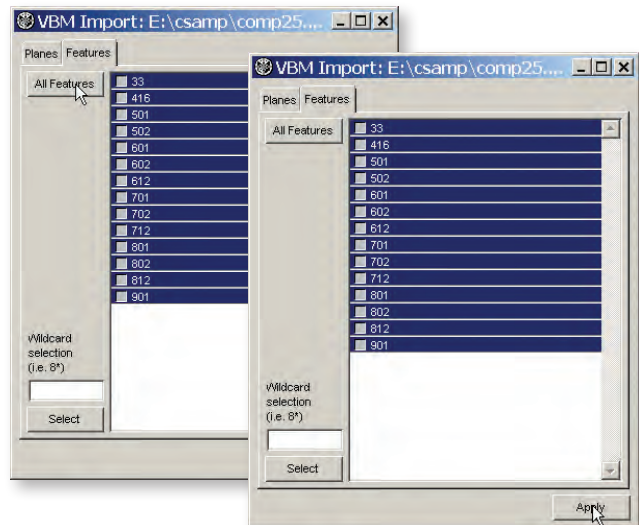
VBM Import: E:\csamp\comp25....

Planes Features

All Features

33
416
501
502
601
602
612
701
702
712
801
802
812
901

Wildcard selection (i.e. 8*)

Select

VBM Import: E:\csamp\comp25....

Planes Features

All Features

33
416
501
502
601
602
612
701
702
712
801
802
812
901

Wildcard selection (i.e. 8*)

Select

Apply